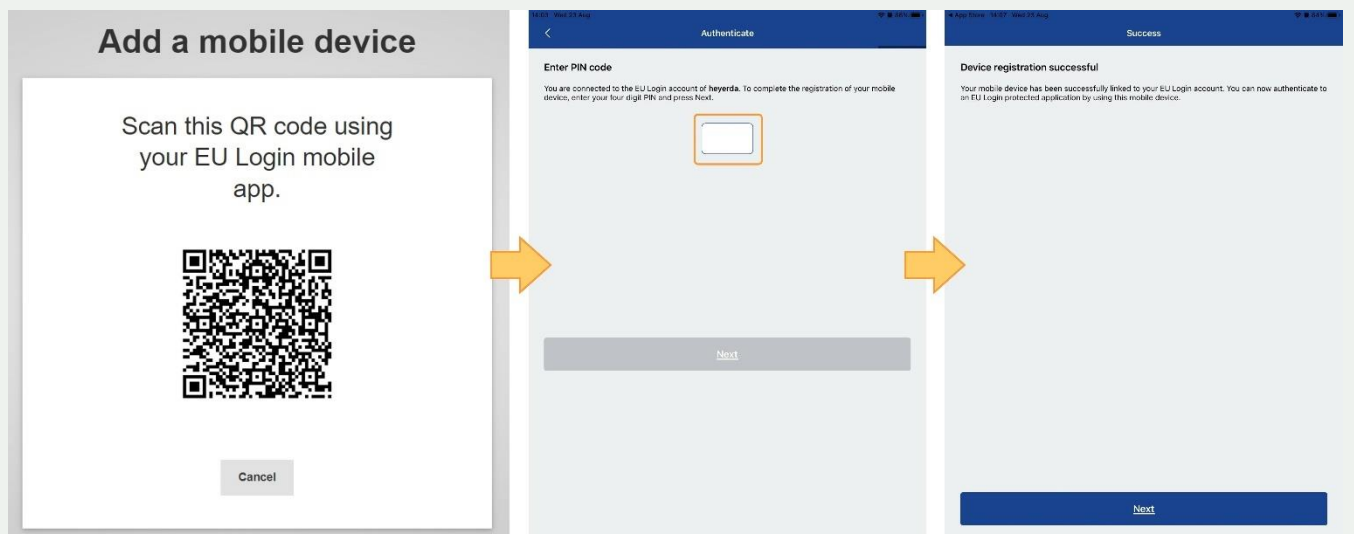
Add a mobile device

Scan this QR code using your EU Login mobile app.

Cancel

14:03 Wed 23 Aug

Authenticate

Enter PIN code

You are connected to the EU Login account of heyerda. To complete the registration of your mobile device, enter your four digit PIN and press Next.

Next

App Store 14:07 Wed 23 Aug

Success

Device registration successful

Your mobile device has been successfully linked to your EU Login account. You can now authenticate to an EU Login protected application by using this mobile device.

Next